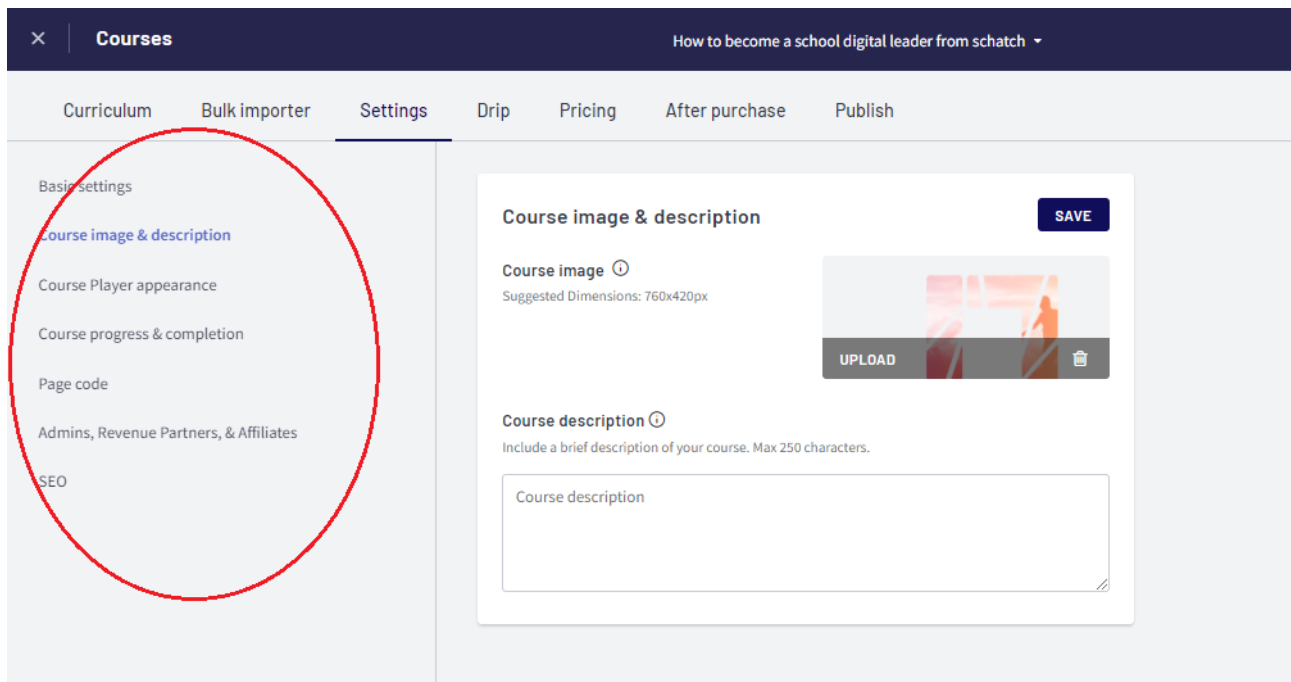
× Courses

How to become a school digital leader from schatch ▾

Curriculum Bulk importer Settings Drip Pricing After purchase Publish

Basic settings

Course image & description

Course Player appearance

Course progress & completion

Page code

Admins, Revenue Partners, & Affiliates

SEO

Course image & description

SAVE

Course image ⓘ

Suggested Dimensions: 760x420px

UPLOAD

Course description ⓘ

Include a brief description of your course. Max 250 characters.

Course description